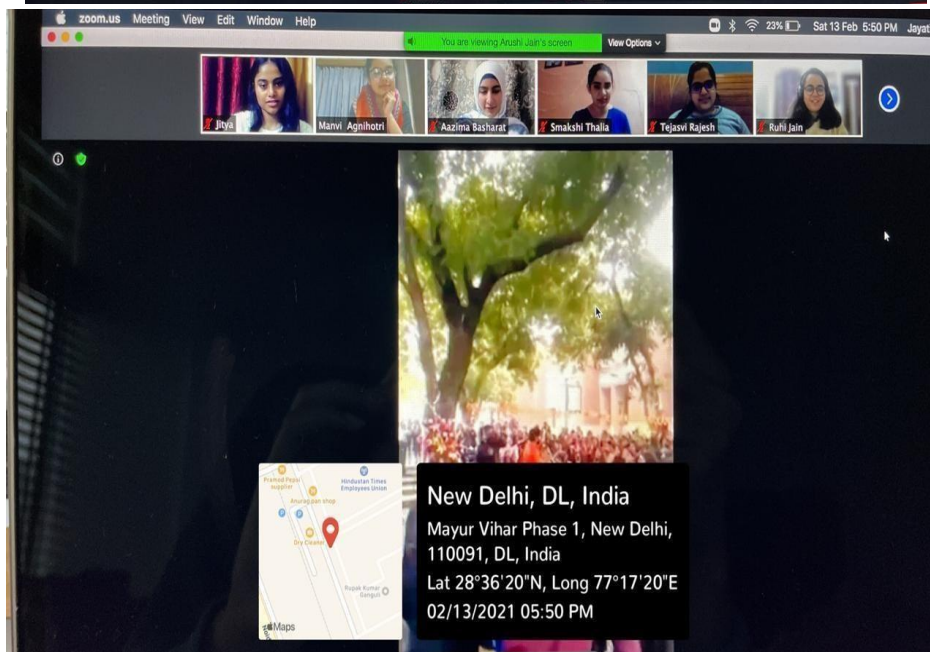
zoom.us Meeting View Edit Window Help

23% Sat 13 Feb 5:50 PM Jayat

You are viewing Arushi Jain's screen

View Options

Jitya

Manvi Agnihotri

Aazima Basharat

Smakshi Thalia

Tejasvi Rajesh

Ruhi Jain

Pramod Pepsi supplier

Hindustan Times Employees Union

Anurag pan shop

Dry Cleaner

Rupak Kumar Ganguli

Maps

New Delhi, DL, India

Mayur Vihar Phase 1, New Delhi, 110091, DL, India

Lat 28°36'20"N, Long 77°17'20"E

02/13/2021 05:50 PM